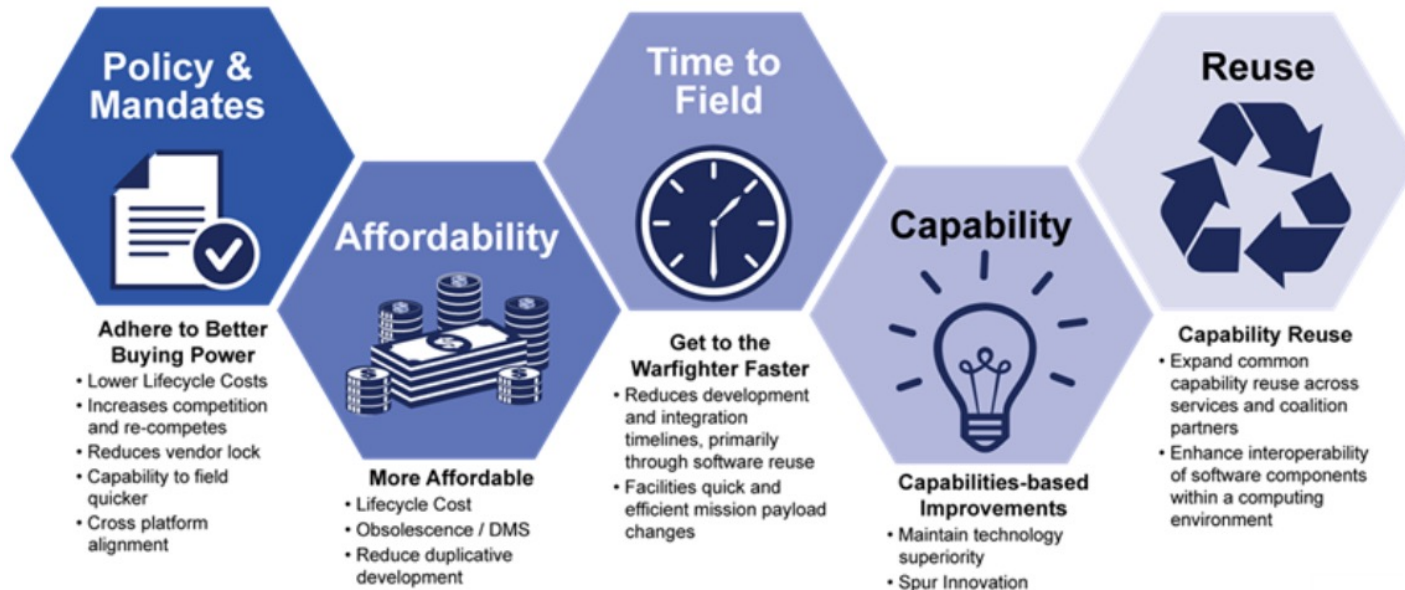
Policy & Mandates

Adhere to Better Buying Power
• Lower Lifecycle Costs
• Increases competition and re-competes
• Reduces vendor lock
• Capability to field quicker
• Cross platform alignment

Affordability

More Affordable
• Lifecycle Cost
• Obsolescence / DMS
• Reduce duplicative development

Time to Field

Get to the Warfighter Faster
• Reduces development and integration timelines, primarily through software reuse
• Facilities quick and efficient mission payload changes

Capability

Capabilities-based Improvements
• Maintain technology superiority
• Spur Innovation

Reuse

Capability Reuse
• Expand common capability reuse across services and coalition partners
• Enhance interoperability of software components within a computing environment